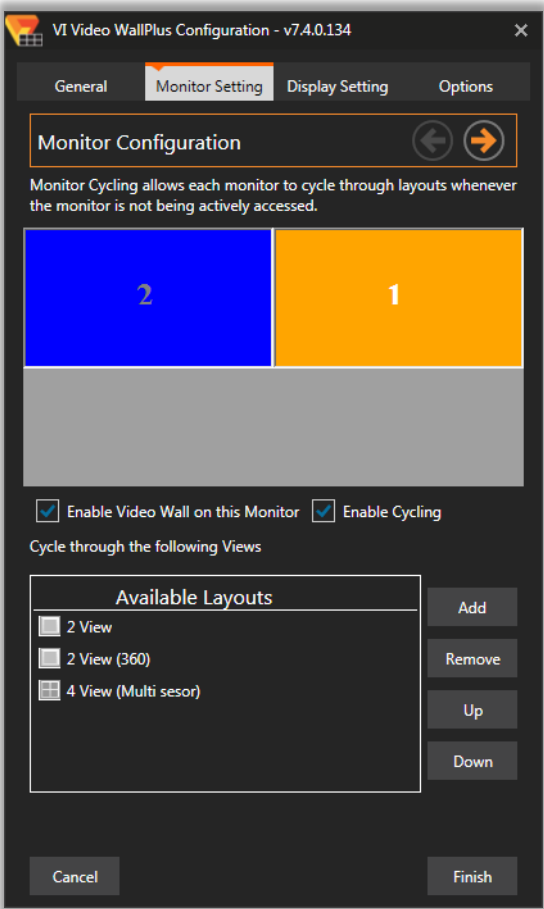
VI Video WallPlus Configuration - v7.4.0.134

×

General | Monitor Setting | Display Setting | Options

Monitor Configuration

Monitor Cycling allows each monitor to cycle through layouts whenever the monitor is not being actively accessed.

2

1

Enable Video Wall on this Monitor

Enable Cycling

Cycle through the following Views

Available Layouts

2 View

2 View (360)

4 View (Multi sesor)

Add

Remove

Up

Down

Cancel

Finish